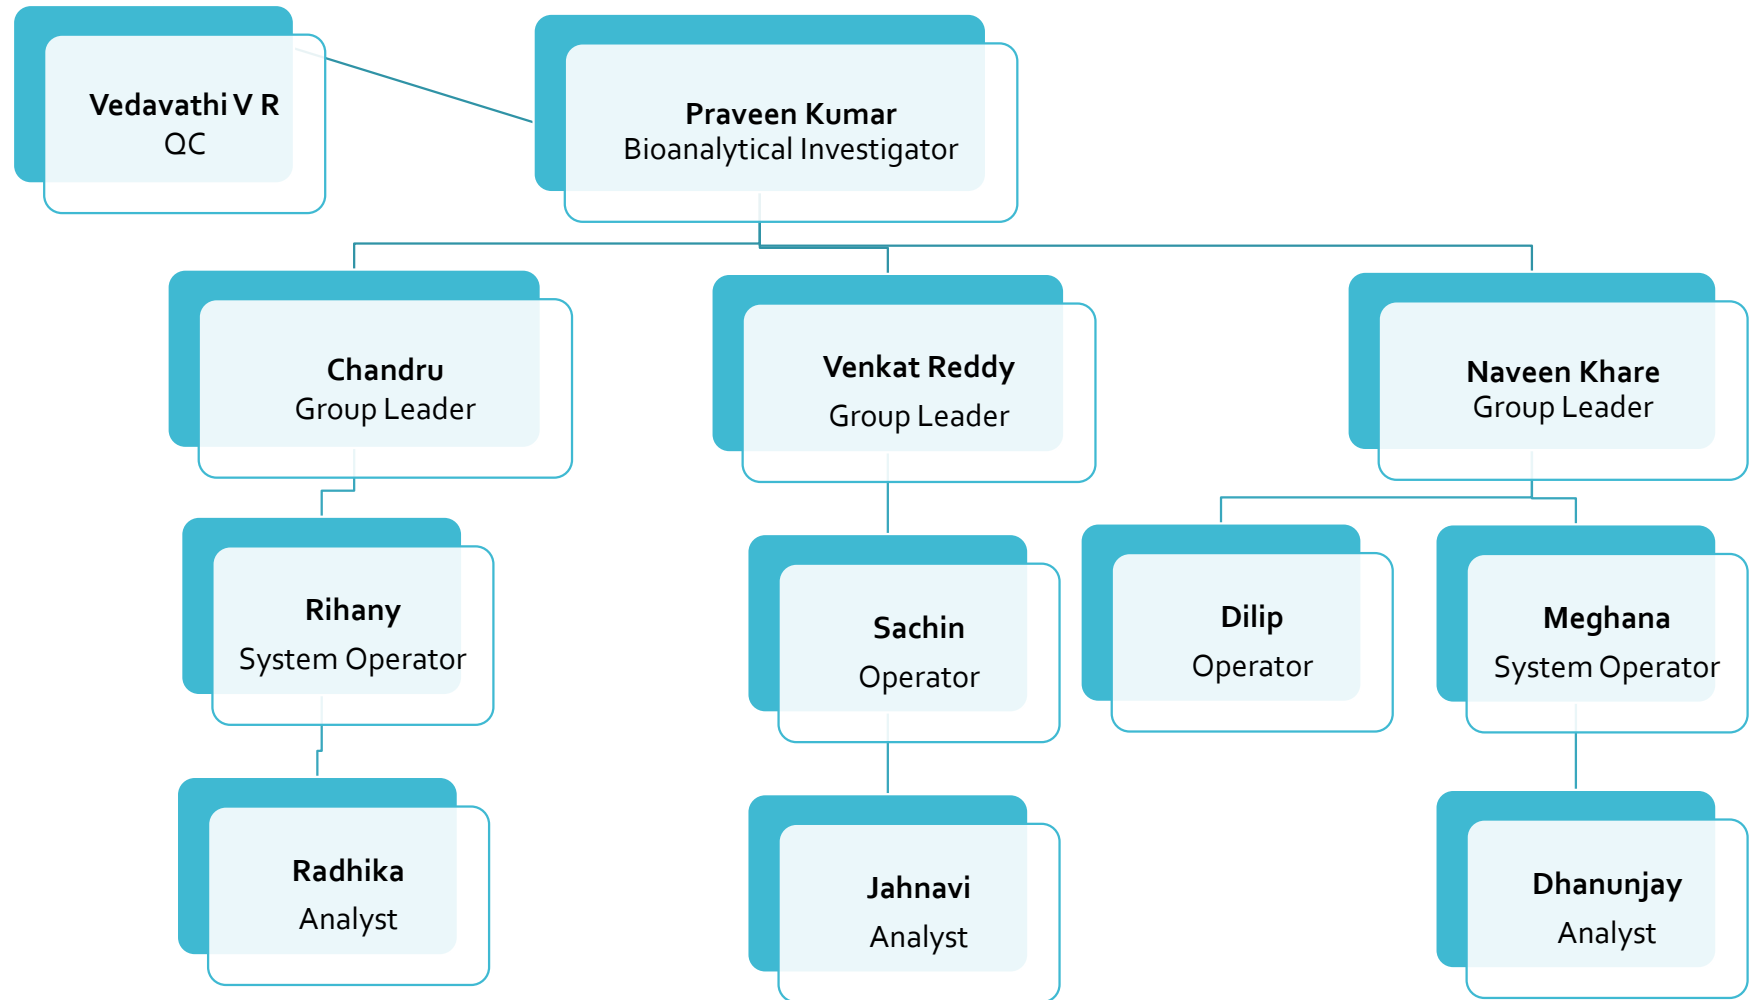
Vedavathi V R
QC

Praveen Kumar
Bioanalytical Investigator

Chandru
Group Leader

Venkat Reddy
Group Leader

Naveen Khare
Group Leader

Rihany
System Operator

Sachin
Operator

Dilip
Operator

Meghana
System Operator

Radhika
Analyst

Jahnavi
Analyst

Dhanunjay
Analyst